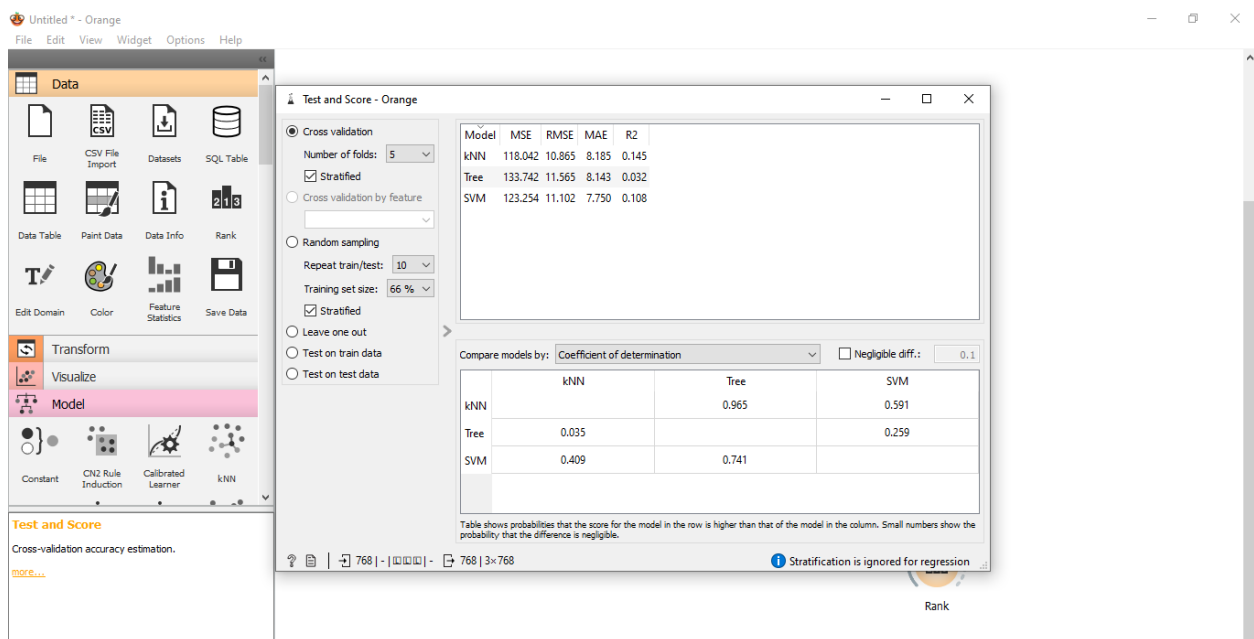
Untitled * - Orange
File Edit View Widget Options Help

Data

File
CSV File Import
Datasets
SQL Table
Data Table
Paint Data
Data Info
Rank
Edit Domain
Color
Feature Statistics
Save Data

Transform
Visualize
Model

Constant
CN2 Rule Induction
Calibrated Learner
kNN

Test and Score
Cross-validation accuracy estimation.
more...

Test and Score - Orange

Cross validation
Number of folds: 5
Stratified
Cross validation by feature
Random sampling
Repeat train/test: 10
Training set size: 66 %
Stratified
Leave one out
Test on train data
Test on test data

| Model | MSE | RMSE | MAE | R2 |
|---|---|---|---|---|
| kNN | 118.042 | 10.865 | 8.185 | 0.145 |
| Tree | 133.742 | 11.565 | 8.143 | 0.032 |
| SVM | 123.254 | 11.102 | 7.750 | 0.108 |

Compare models by: Coefficient of determination
Negligible diff.: 0.1

| | kNN | Tree | SVM |
|---|---|---|---|
| kNN | | 0.965 | 0.591 |
| Tree | 0.035 | | 0.259 |
| SVM | 0.409 | 0.741 | |

Table shows probabilities that the score for the model in the row is higher than that of the model in the column. Small numbers show the probability that the difference is negligible.

768 | - | - 768 | 3×768
Stratification is ignored for regression

Rank